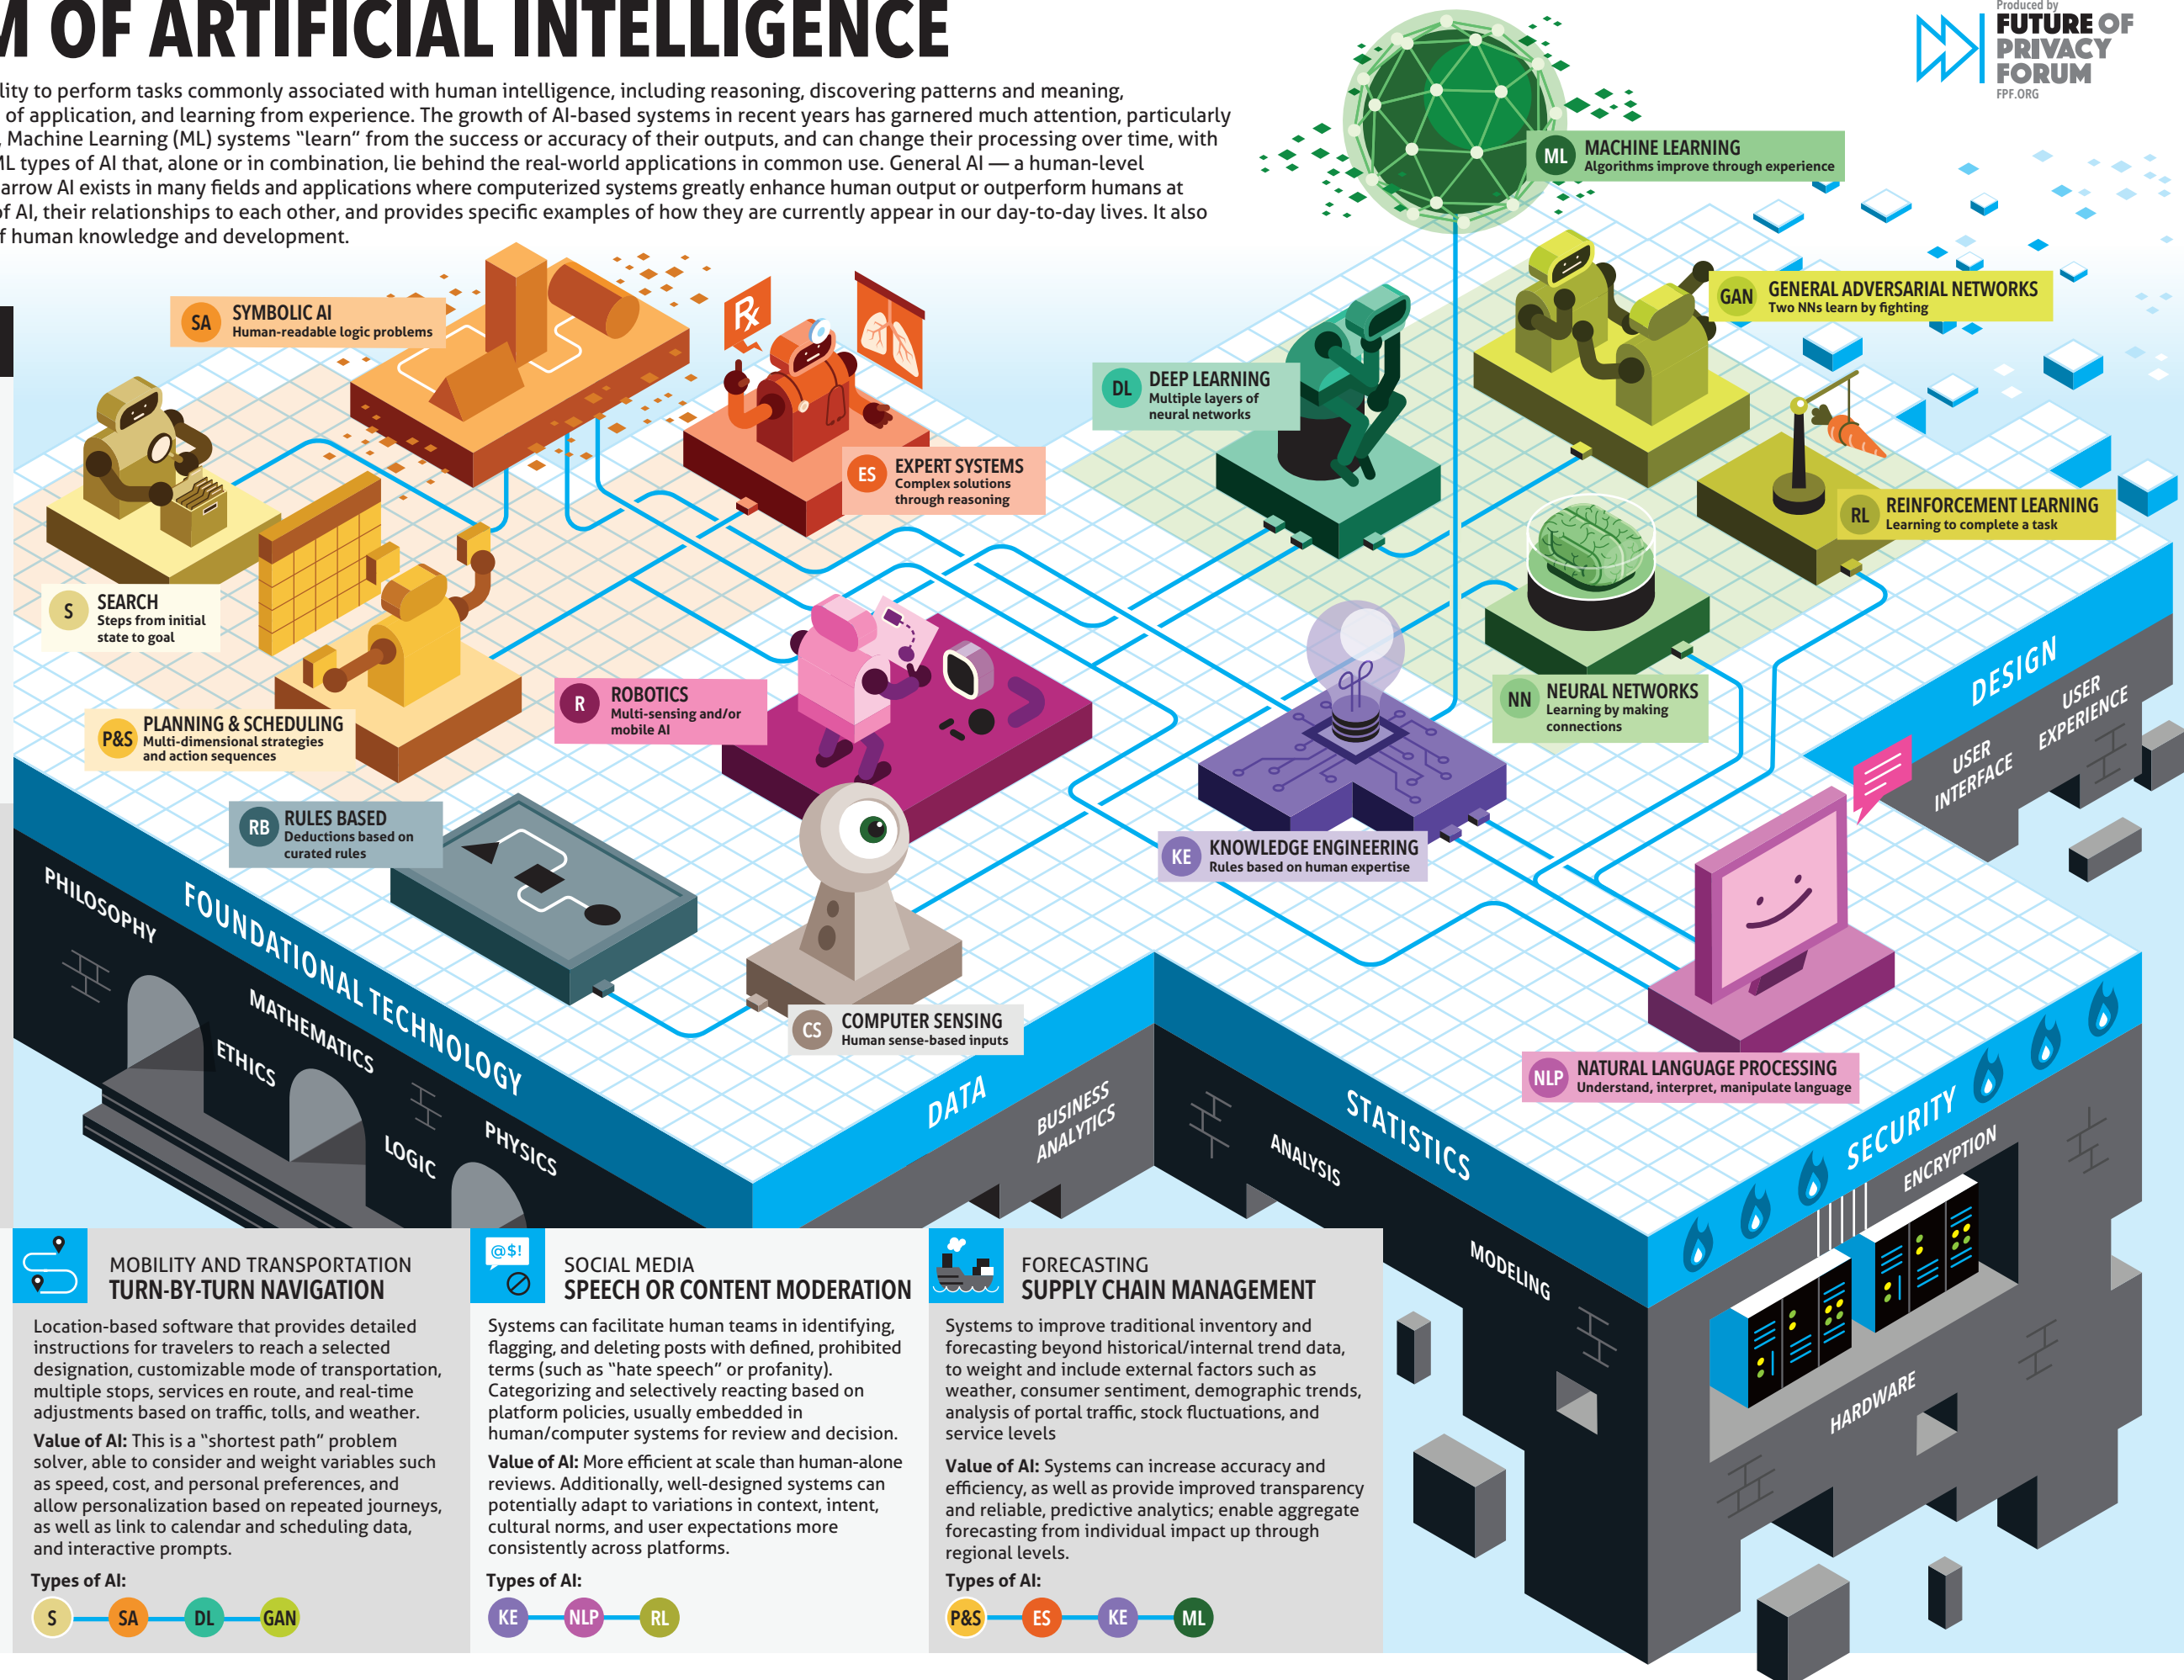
M OF ARTIFICIAL INTELLIGENCE

lity to perform tasks commonly associated with human intelligence, including reasoning, discovering patterns and meaning, of application, and learning from experience. The growth of AI-based systems in recent years has garnered much attention, particularly , Machine Learning (ML) systems "learn" from the success or accuracy of their outputs, and can change their processing over time, with ML types of AI that, alone or in combination, lie behind the real-world applications in common use. General AI — a human-level arrow AI exists in many fields and applications where computerized systems greatly enhance human output or outperform humans at f AI, their relationships to each other, and provides specific examples of how they are currently appear in our day-to-day lives. It also f human knowledge and development.

Produced by
FUTURE OF PRIVACY FORUM
FPF.ORG

ML MACHINE LEARNING
Algorithms improve through experience

SA SYMBOLIC AI
Human-readable logic problems

ES EXPERT SYSTEMS
Complex solutions through reasoning

DL DEEP LEARNING
Multiple layers of neural networks

GAN GENERAL ADVERSARIAL NETWORKS
Two NNs learn by fighting

RL REINFORCEMENT LEARNING
Learning to complete a task

S SEARCH
Steps from initial state to goal

P&S PLANNING & SCHEDULING
Multi-dimensional strategies and action sequences

R ROBOTICS
Multi-sensing and/or mobile AI

NN NEURAL NETWORKS
Learning by making connections

RB RULES BASED
Deductions based on curated rules

KE KNOWLEDGE ENGINEERING
Rules based on human expertise

CS COMPUTER SENSING
Human sense-based inputs

NLP NATURAL LANGUAGE PROCESSING
Understand, interpret, manipulate language

DESIGN
USER INTERFACE
USER EXPERIENCE

PHILOSOPHY
FOUNDATIONAL TECHNOLOGY
MATHEMATICS
ETHICS
LOGIC
PHYSICS

DATA
BUSINESS ANALYTICS

STATISTICS
ANALYSIS
MODELING

SECURITY
ENCRYPTION
HARDWARE

MOBILITY AND TRANSPORTATION
TURN-BY-TURN NAVIGATION

Location-based software that provides detailed instructions for travelers to reach a selected designation, customizable mode of transportation, multiple stops, services en route, and real-time adjustments based on traffic, tolls, and weather.

Value of AI: This is a "shortest path" problem solver, able to consider and weight variables such as speed, cost, and personal preferences, and allow personalization based on repeated journeys, as well as link to calendar and scheduling data, and interactive prompts.

Types of AI:
S SA DL GAN

@$!
SOCIAL MEDIA
SPEECH OR CONTENT MODERATION

Systems can facilitate human teams in identifying, flagging, and deleting posts with defined, prohibited terms (such as "hate speech" or profanity). Categorizing and selectively reacting based on platform policies, usually embedded in human/computer systems for review and decision.

Value of AI: More efficient at scale than human-alone reviews. Additionally, well-designed systems can potentially adapt to variations in context, intent, cultural norms, and user expectations more consistently across platforms.

Types of AI:
KE NLP RL

FORECASTING
SUPPLY CHAIN MANAGEMENT

Systems to improve traditional inventory and forecasting beyond historical/internal trend data, to weight and include external factors such as weather, consumer sentiment, demographic trends, analysis of portal traffic, stock fluctuations, and service levels

Value of AI: Systems can increase accuracy and efficiency, as well as provide improved transparency and reliable, predictive analytics; enable aggregate forecasting from individual impact up through regional levels.

Types of AI:
P&S ES KE ML